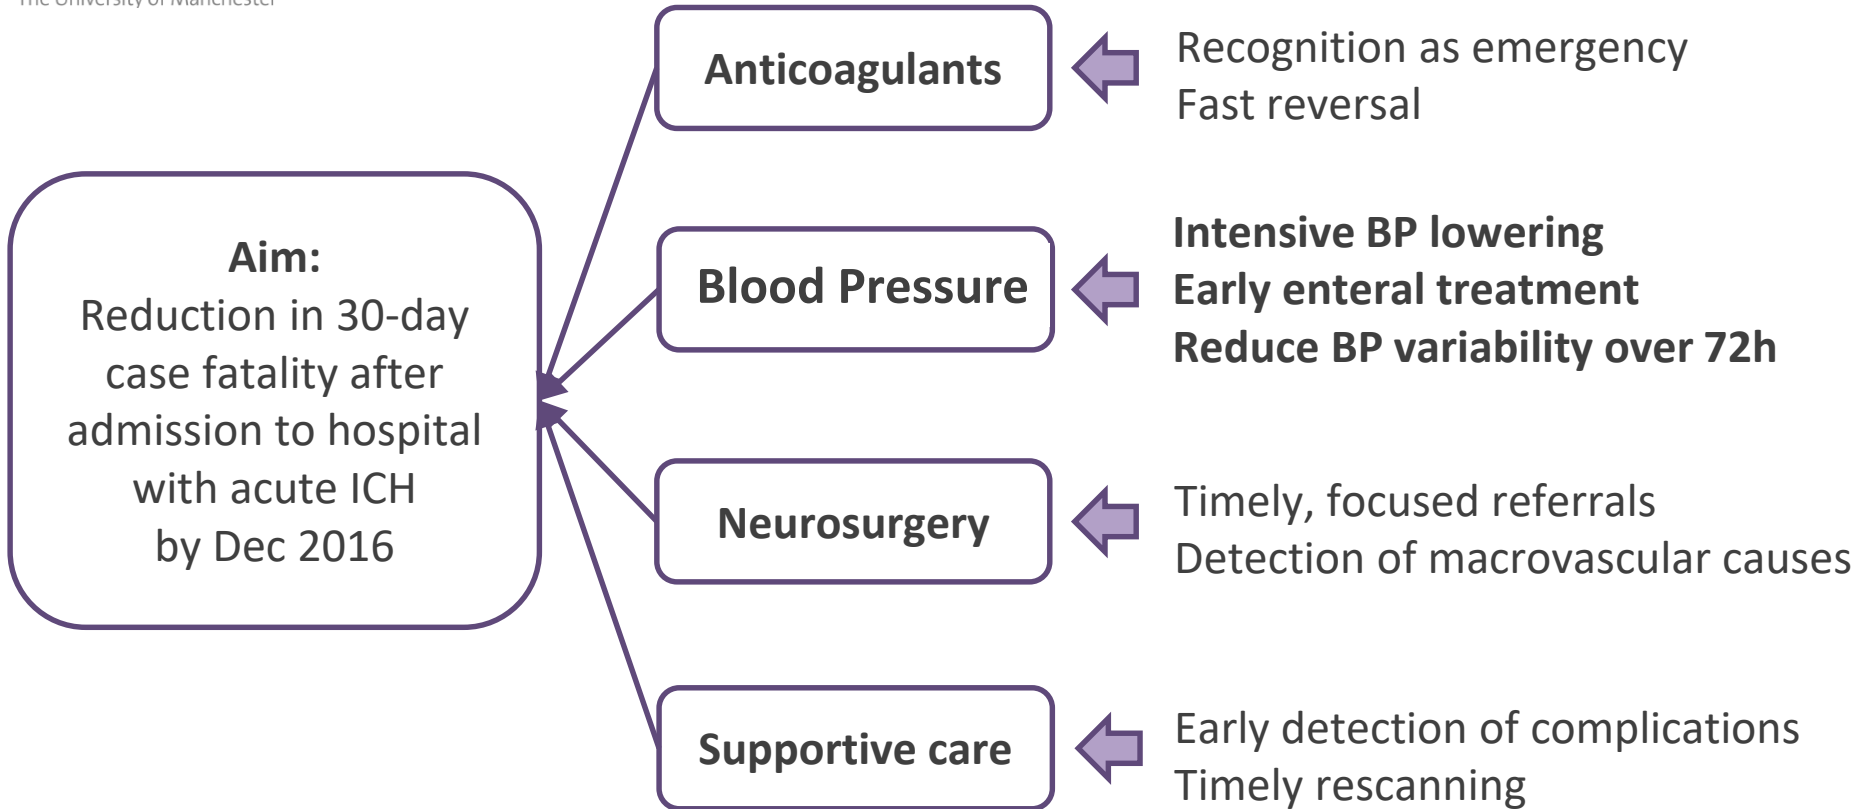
The University of Manchester

Aim:
Reduction in 30-day case fatality after admission to hospital with acute ICH by Dec 2016

Anticoagulants

Recognition as emergency
Fast reversal

Blood Pressure

Intensive BP lowering
Early enteral treatment
Reduce BP variability over 72h

Neurosurgery

Timely, focused referrals
Detection of macrovascular causes

Supportive care

Early detection of complications
Timely rescanning